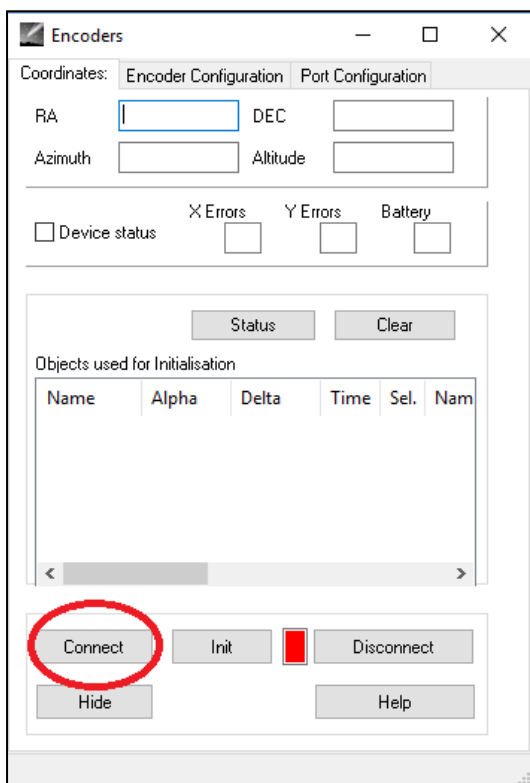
Encoders

Coordinates: Encoder Configuration Port Configuration

RA DEC

Azimuth Altitude

Device status X Errors Y Errors Battery

Status Clear

Objects used for Initialisation

| Name | Alpha | Delta | Time | Sel. | Nam |
|---|---|---|---|---|---|

Connect Init Disconnect

Hide Help